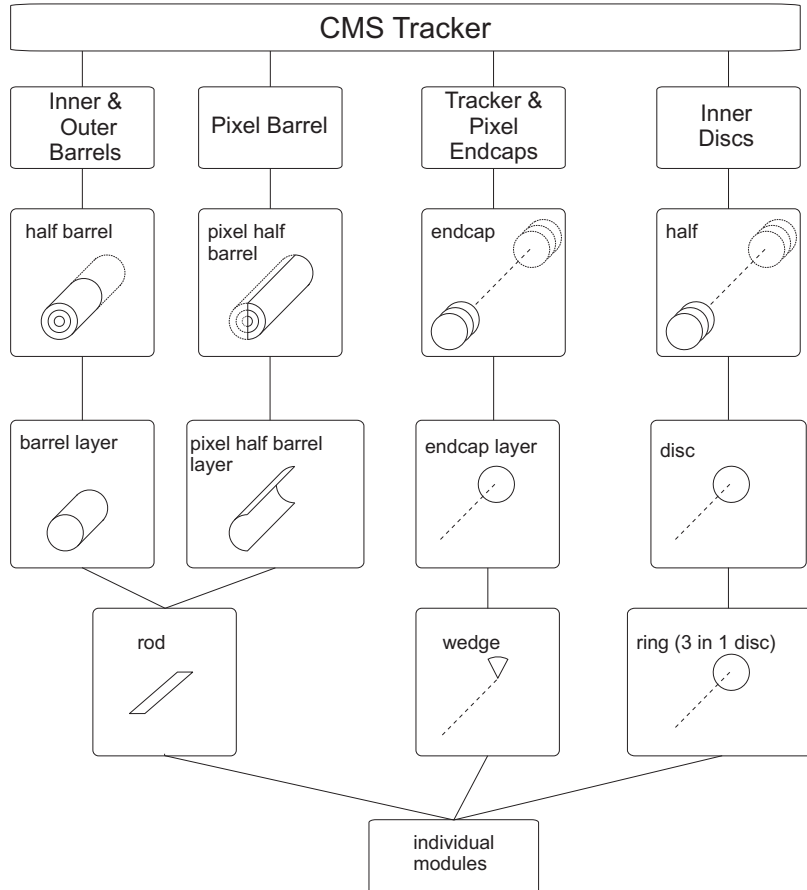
CMS Tracker

Inner & Outer Barrels

Pixel Barrel

Tracker & Pixel Endcaps

Inner Discs

half barrel

pixel half barrel

endcap

half

barrel layer

pixel half barrel layer

endcap layer

disc

rod

wedge

ring (3 in 1 disc)

individual modules